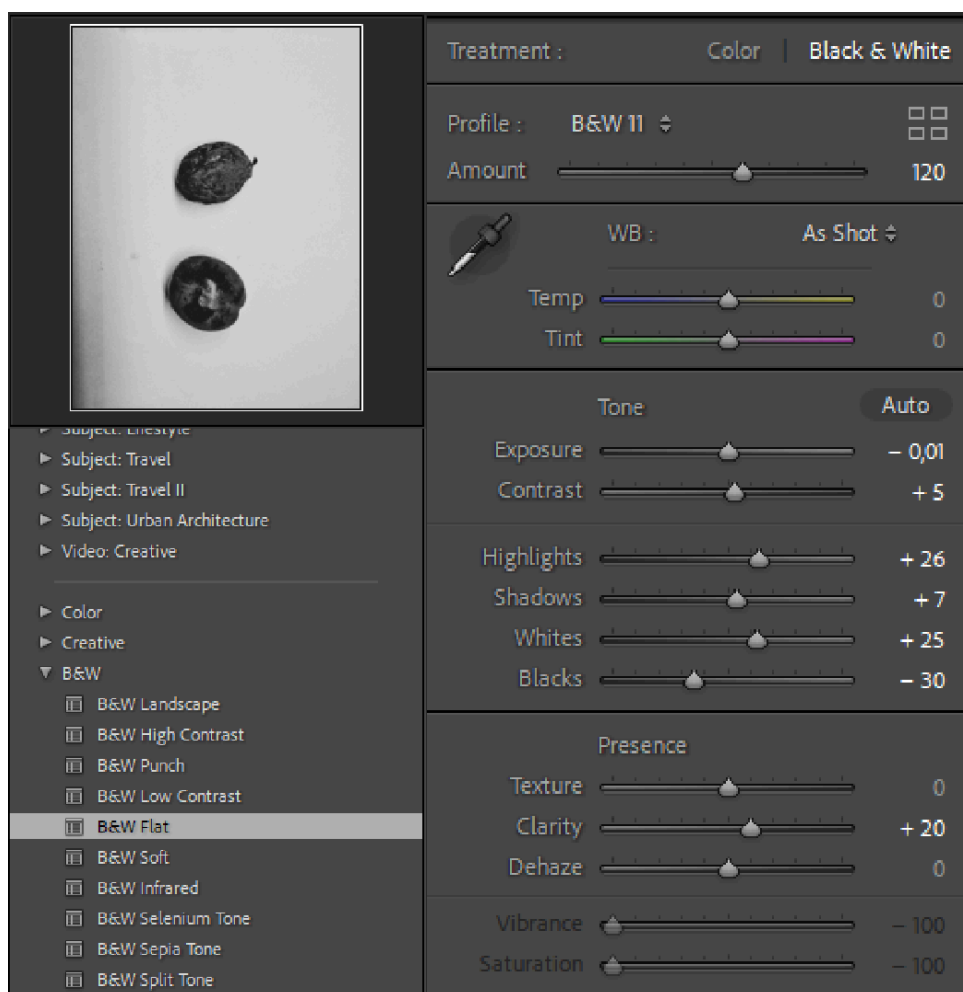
Subject: Lifestyle
► Subject: Travel
► Subject: Travel II
► Subject: Urban Architecture
► Video: Creative

► Color
► Creative
▼ B&W
B&W Landscape
B&W High Contrast
B&W Punch
B&W Low Contrast
B&W Flat
B&W Soft
B&W Infrared
B&W Selenium Tone
B&W Sepia Tone
B&W Split Tone

Treatment : Color | Black & White

Profile : B&W 11 ≑
Amount 120

WB : As Shot ≑
Temp 0
Tint 0

Tone Auto
Exposure – 0,01
Contrast + 5

Highlights + 26
Shadows + 7
Whites + 25
Blacks – 30

Presence
Texture 0
Clarity + 20
Dehaze 0

Vibrance – 100
Saturation – 100